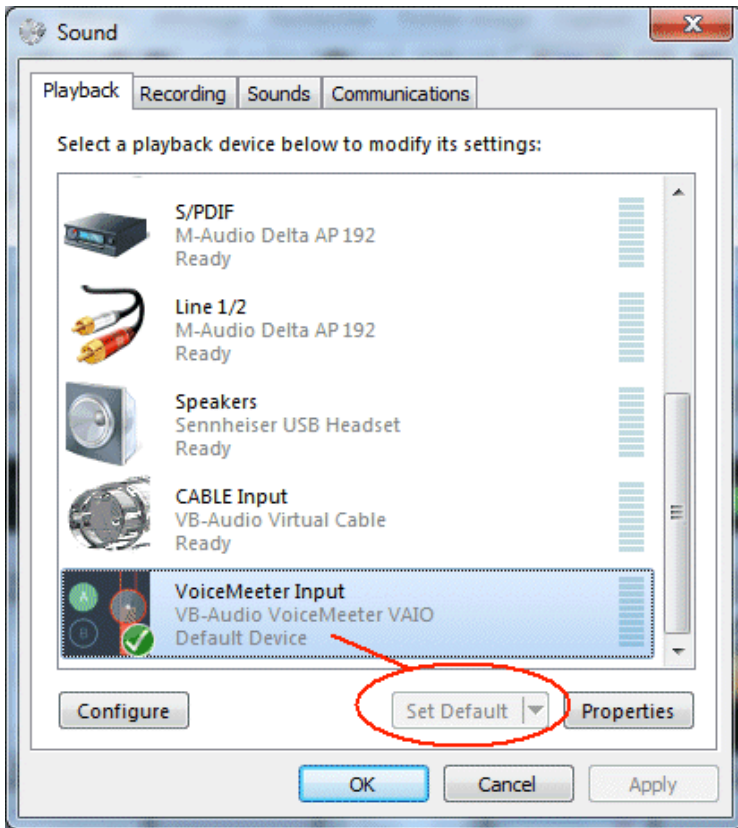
Sound

Playback | Recording | Sounds | Communications

Select a playback device below to modify its settings:

S/PDIF
M-Audio Delta AP 192
Ready

Line 1/2
M-Audio Delta AP 192
Ready

Speakers
Sennheiser USB Headset
Ready

CABLE Input
VB-Audio Virtual Cable
Ready

VoiceMeeter Input
VB-Audio VoiceMeeter VAIO
Default Device

Configure | Set Default | Properties

OK | Cancel | Apply